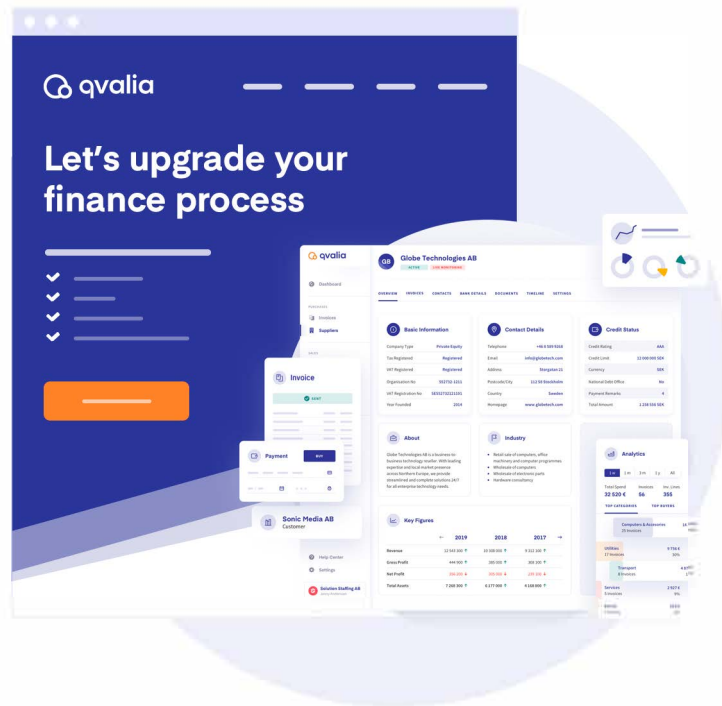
qvalia

Let's upgrade your finance process

qvalia

Dashboard

Invoices

Suppliers

GB Globe Technologies AB

ACTIVE

OVERVIEW INVOICES CONTACTS BANK DETAILS DOCUMENTS TIMELINE SETTINGS

Basic Information

Company Type Private Equity

Tax Registered Registered

VAT Registered Registered

Year Founded 2010

Contact Details

Telephone

Email info@globetech.com

Address

Country Sweden

Homepage www.globetech.com

Credit Status

Credit Rating AAA

Currency SEK

Total Amount

About

Industry

Key Figures

2019 2018 2017

Revenue

Gross Profit

Net Profit

Total Assets

Invoice

Payment

Sonic Media AB

Customer

Help Center

Settings

Analytics

Total Spend 32 520 €

Invoices 56

355

TOP CATEGORIES TOP BUYERS

Computers & Accessories

Utilities

Transport

Services